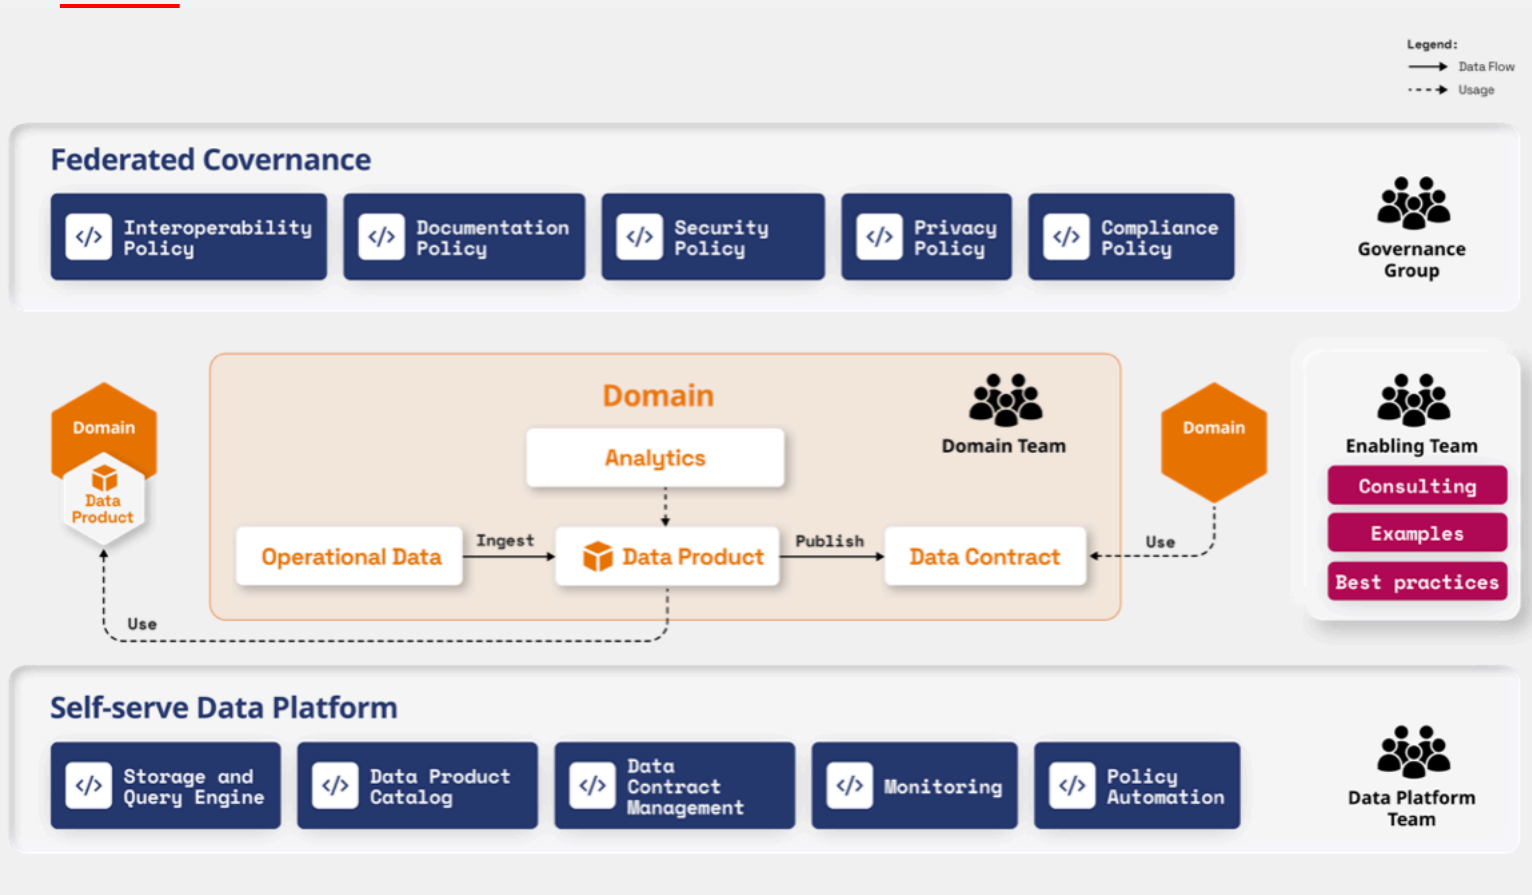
Legend:
Data Flow
Usage

Federated Covernance

</> Interoperability Policy
</> Documentation Policy
</> Security Policy
</> Privacy Policy
</> Compliance Policy

Governance Group

Domain
Data Product

Domain
Domain Team
Analytics
Operational Data
Ingest
Data Product
Publish
Data Contract
Use

Domain

Enabling Team
Consulting
Examples
Best practices

Use

Self-serve Data Platform

</> Storage and Query Engine
</> Data Product Catalog
</> Data Contract Management
</> Monitoring
</> Policy Automation

Data Platform Team